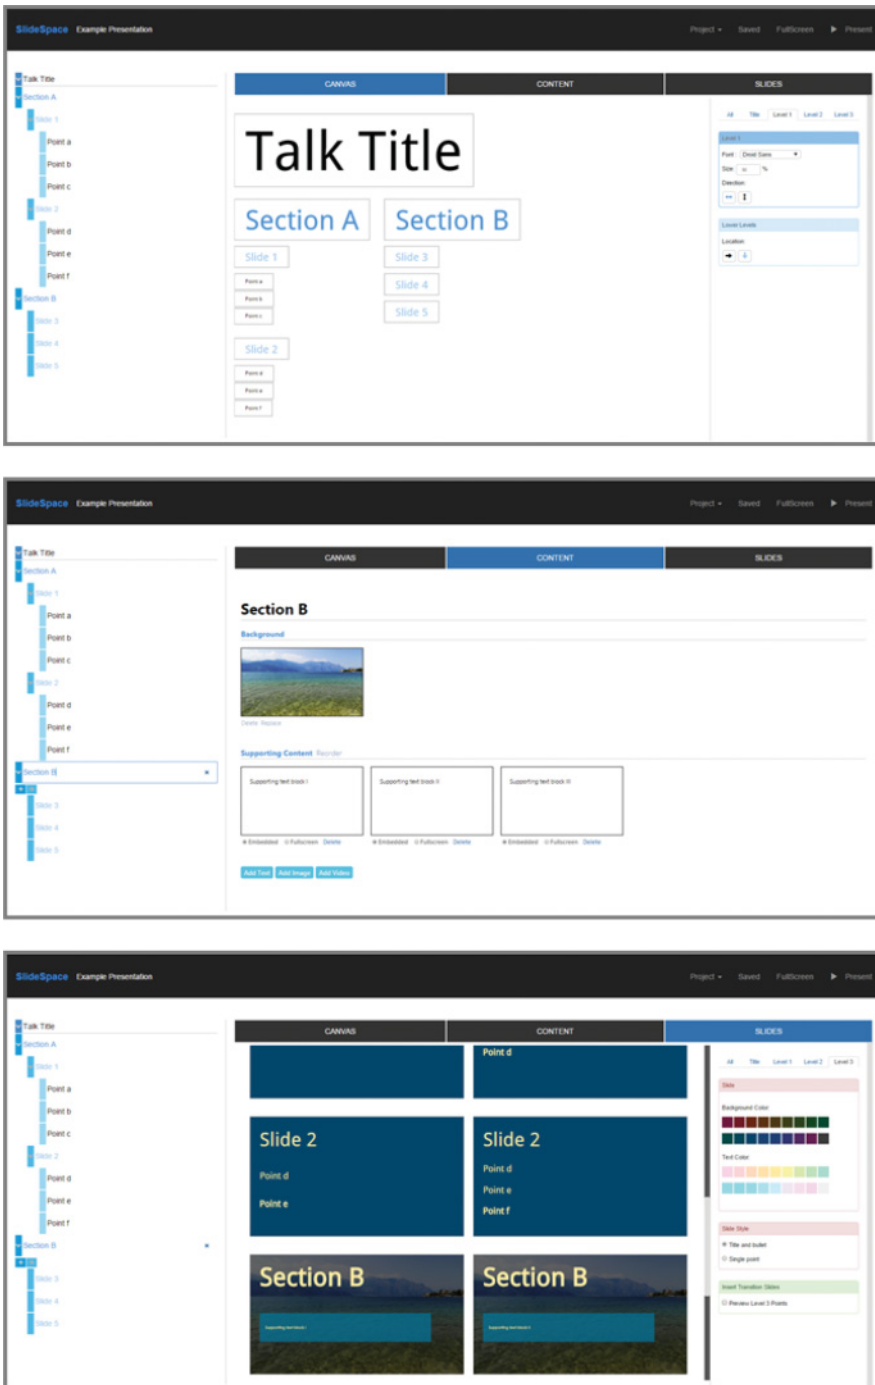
SlideSpace Example Presentation

Project ▾ Saved Fullscreen ▶ Present

Talk Title
Section A
Slide 1
Point a
Point b
Point c
Slide 2
Point d
Point e
Point f
Section B
Slide 3
Slide 4
Slide 5

CANVAS CONTENT SLIDES

Talk Title

Section A Section B

Slide 1 Slide 3
Point a Slide 4
Point b Slide 5
Point c

Slide 2
Point d
Point e
Point f

All Title Level 1 Level 2 Level 3

Level 1
Font Droid Sans
Size %
Direction

Lower Levels
Location

SlideSpace Example Presentation

Project ▾ Saved Fullscreen ▶ Present

Talk Title
Section A
Slide 1
Point a
Point b
Point c
Slide 2
Point d
Point e
Point f
Section B
Slide 3
Slide 4
Slide 5

CANVAS CONTENT SLIDES

Section B

Background

Delete Replace

Supporting Content Reorder

Supporting text block I Supporting text block II Supporting text block III

Embedded Fullscreen Delete Embedded Fullscreen Delete Embedded Fullscreen Delete

Add Text Add Image Add Video

SlideSpace Example Presentation

Project ▾ Saved Fullscreen ▶ Present

Talk Title
Section A
Slide 1
Point a
Point b
Point c
Slide 2
Point d
Point e
Point f
Section B
Slide 3
Slide 4
Slide 5

CANVAS CONTENT SLIDES

Point d

Slide 2
Point d
Point e

Slide 2
Point d
Point e
Point f

Section B
Supporting text block I

Section B
Supporting text block II

All Title Level 1 Level 2 Level 3

Slide
Background Color
Text Color

Slide Style
Title and bullet
Single point

Insert Transition Slides
Preview Level 3 Points